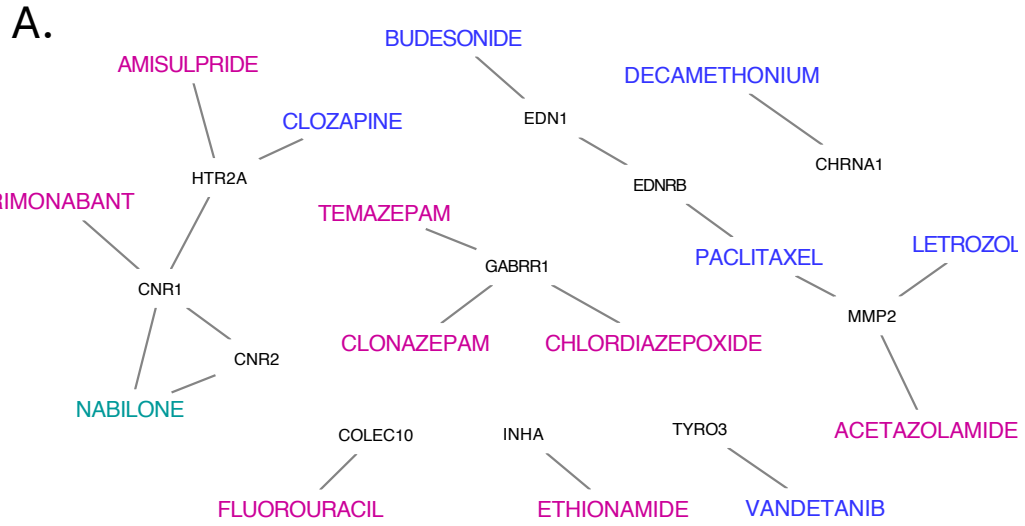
A.

AMISULPRIDE
BUDESONIDE
DECAMETHONIUM
CLOZAPINE
EDN1
HTR2A
CHRNA1
RIMONABANT
EDNRB
TEMAZEPAM
LETROZOL
GABRR1
PACLITAXEL
CNR1
MMP2
CNR2
CLONAZEPAM
CHLORDIAZEPOXIDE
NABILONE
ACETAZOLAMIDE
COLEC10
INHA
TYRO3
FLUOROURACIL
ETHIONAMIDE
VANDETANIB